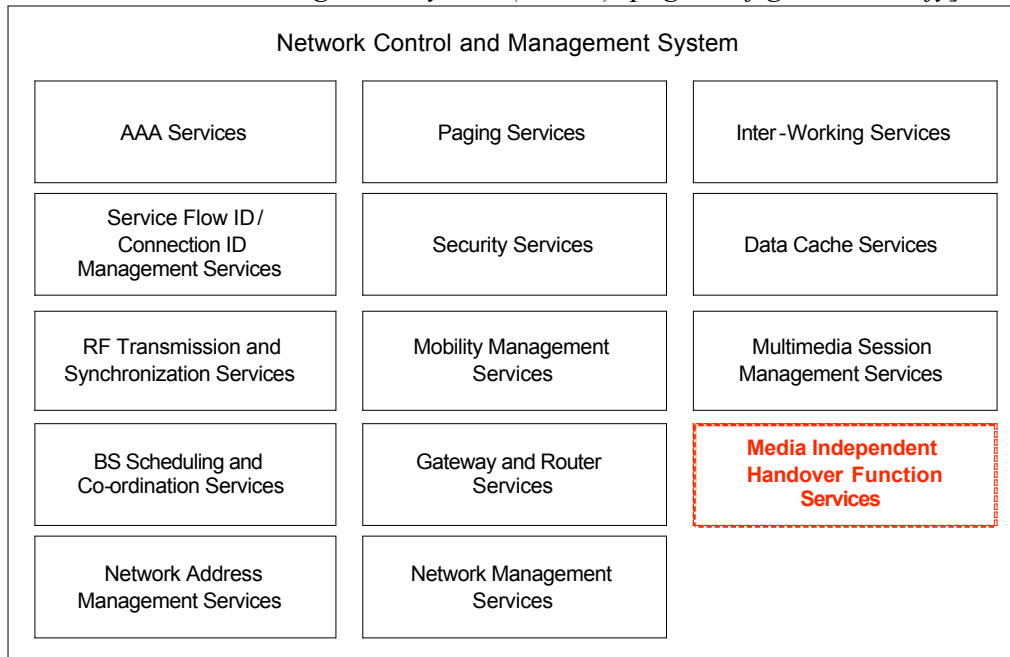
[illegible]

Network Control and Management System

AAA Services

Paging Services

Inter-Working Services

Service Flow ID / Connection ID Management Services

Security Services

Data Cache Services

RF Transmission and Synchronization Services

Mobility Management Services

Multimedia Session Management Services

BS Scheduling and Co-ordination Services

Gateway and Router Services

Media Independent Handover Function Services

Network Address Management Services

Network Management Services